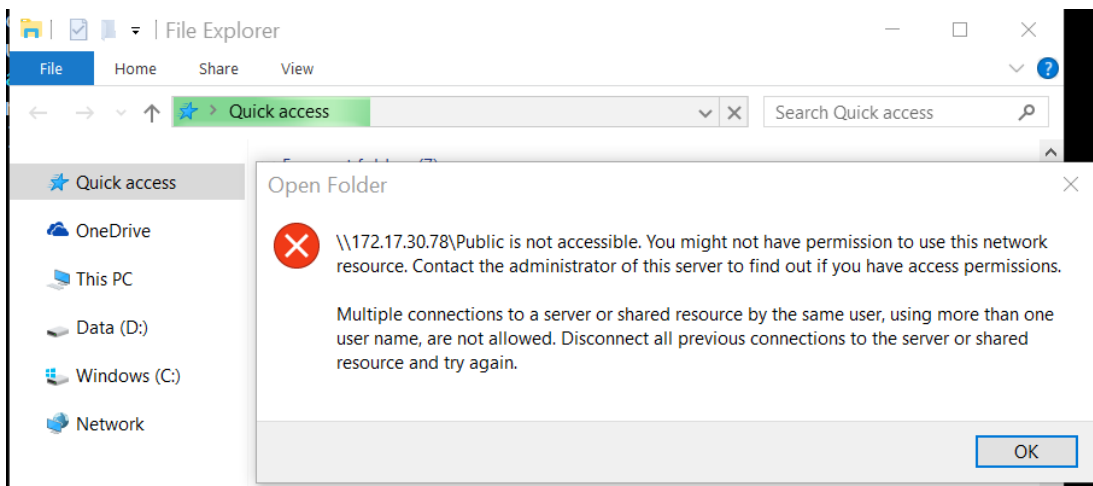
File Explorer

File Home Share View

Quick access

Search Quick access

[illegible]

Quick access

OneDrive

This PC

Data (D:)

Windows (C:)

Network

Open Folder

\\172.17.30.78\Public is not accessible. You might not have permission to use this network resource. Contact the administrator of this server to find out if you have access permissions.

Multiple connections to a server or shared resource by the same user, using more than one user name, are not allowed. Disconnect all previous connections to the server or shared resource and try again.

OK